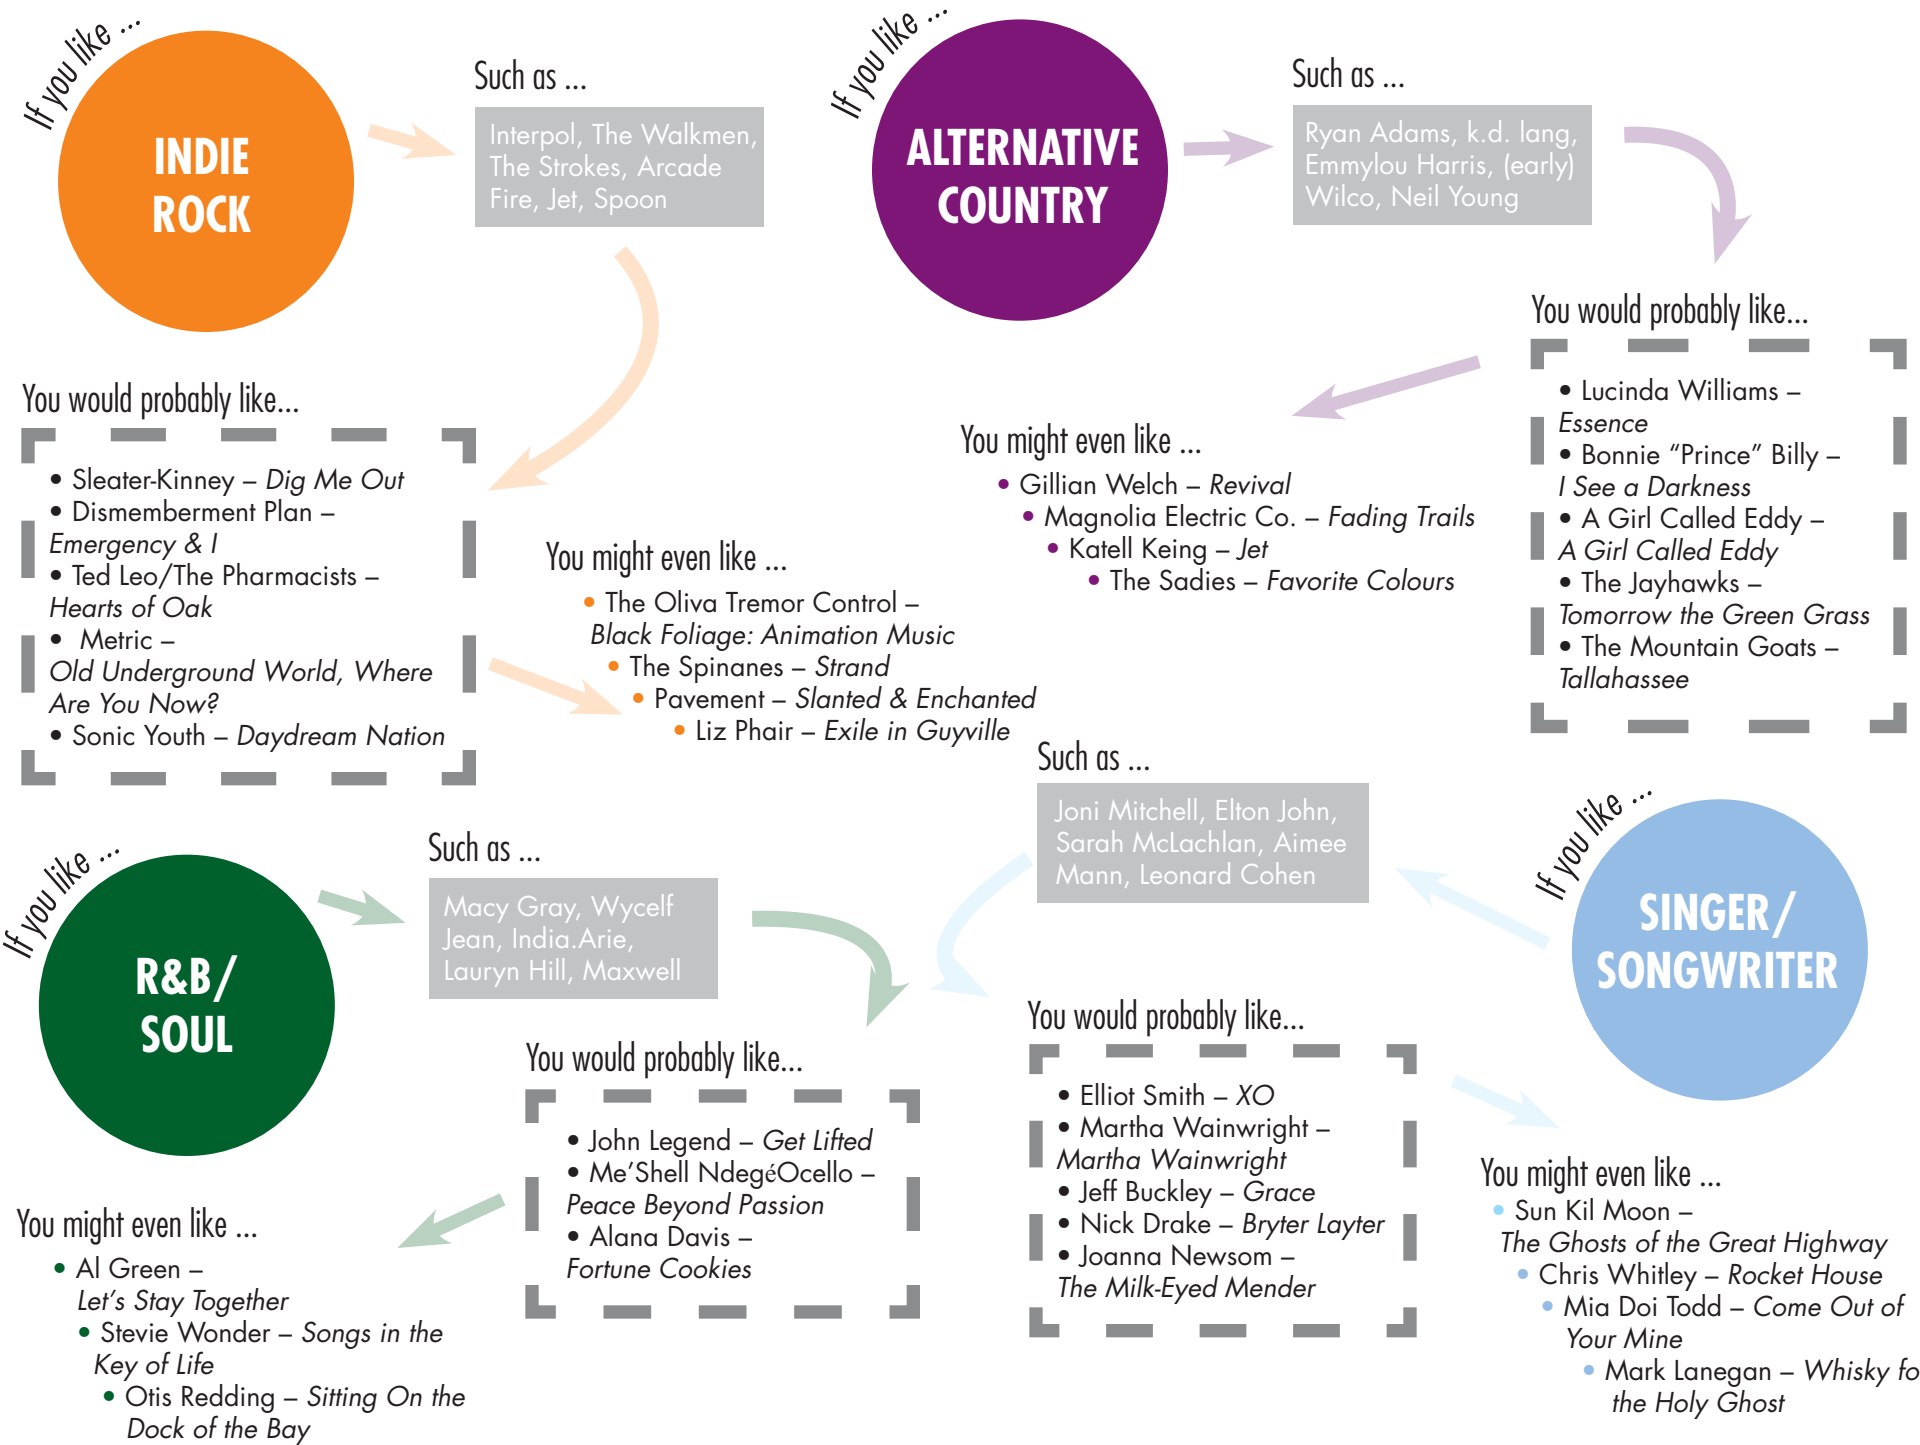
If you like ...

INDIE ROCK

Such as ...

Interpol, The Walkmen, The Strokes, Arcade Fire, Jet, Spoon

You would probably like...

• Sleater-Kinney – *Dig Me Out*
• Dismemberment Plan – *Emergency & I*
• Ted Leo/The Pharmacists – *Hearts of Oak*
• Metric – *Old Underground World, Where Are You Now?*
• Sonic Youth – *Daydream Nation*

You might even like ...

• The Oliva Tremor Control – *Black Foliage: Animation Music*
• The Spinanes – *Strand*
• Pavement – *Slanted & Enchanted*
• Liz Phair – *Exile in Guyville*

If you like ...

ALTERNATIVE COUNTRY

Such as ...

Ryan Adams, k.d. lang, Emmylou Harris, (early) Wilco, Neil Young

You would probably like...

• Lucinda Williams – *Essence*
• Bonnie "Prince" Billy – *I See a Darkness*
• A Girl Called Eddy – *A Girl Called Eddy*
• The Jayhawks – *Tomorrow the Green Grass*
• The Mountain Goats – *Tallahassee*

You might even like ...

• Gillian Welch – *Revival*
• Magnolia Electric Co. – *Fading Trails*
• Katell Keing – *Jet*
• The Sadies – *Favorite Colours*

If you like ...

R&B/ SOUL

Such as ...

Macy Gray, Wycelf Jean, India.Arie, Lauryn Hill, Maxwell

You would probably like...

• John Legend – *Get Lifted*
• Me'Shell NdegéOcello – *Peace Beyond Passion*
• Alana Davis – *Fortune Cookies*

You might even like ...

• Al Green – *Let's Stay Together*
• Stevie Wonder – *Songs in the Key of Life*
• Otis Redding – *Sitting On the Dock of the Bay*

If you like ...

SINGER/ SONGWRITER

Such as ...

Joni Mitchell, Elton John, Sarah McLachlan, Aimee Mann, Leonard Cohen

You would probably like...

• Elliot Smith – *XO*
• Martha Wainwright – *Martha Wainwright*
• Jeff Buckley – *Grace*
• Nick Drake – *Bryter Layter*
• Joanna Newsom – *The Milk-Eyed Mender*

You might even like ...

• Sun Kil Moon – *The Ghosts of the Great Highway*
• Chris Whitley – *Rocket House*
• Mia Doi Todd – *Come Out of Your Mine*
• Mark Lanegan – *Whisky fo the Holy Ghost*